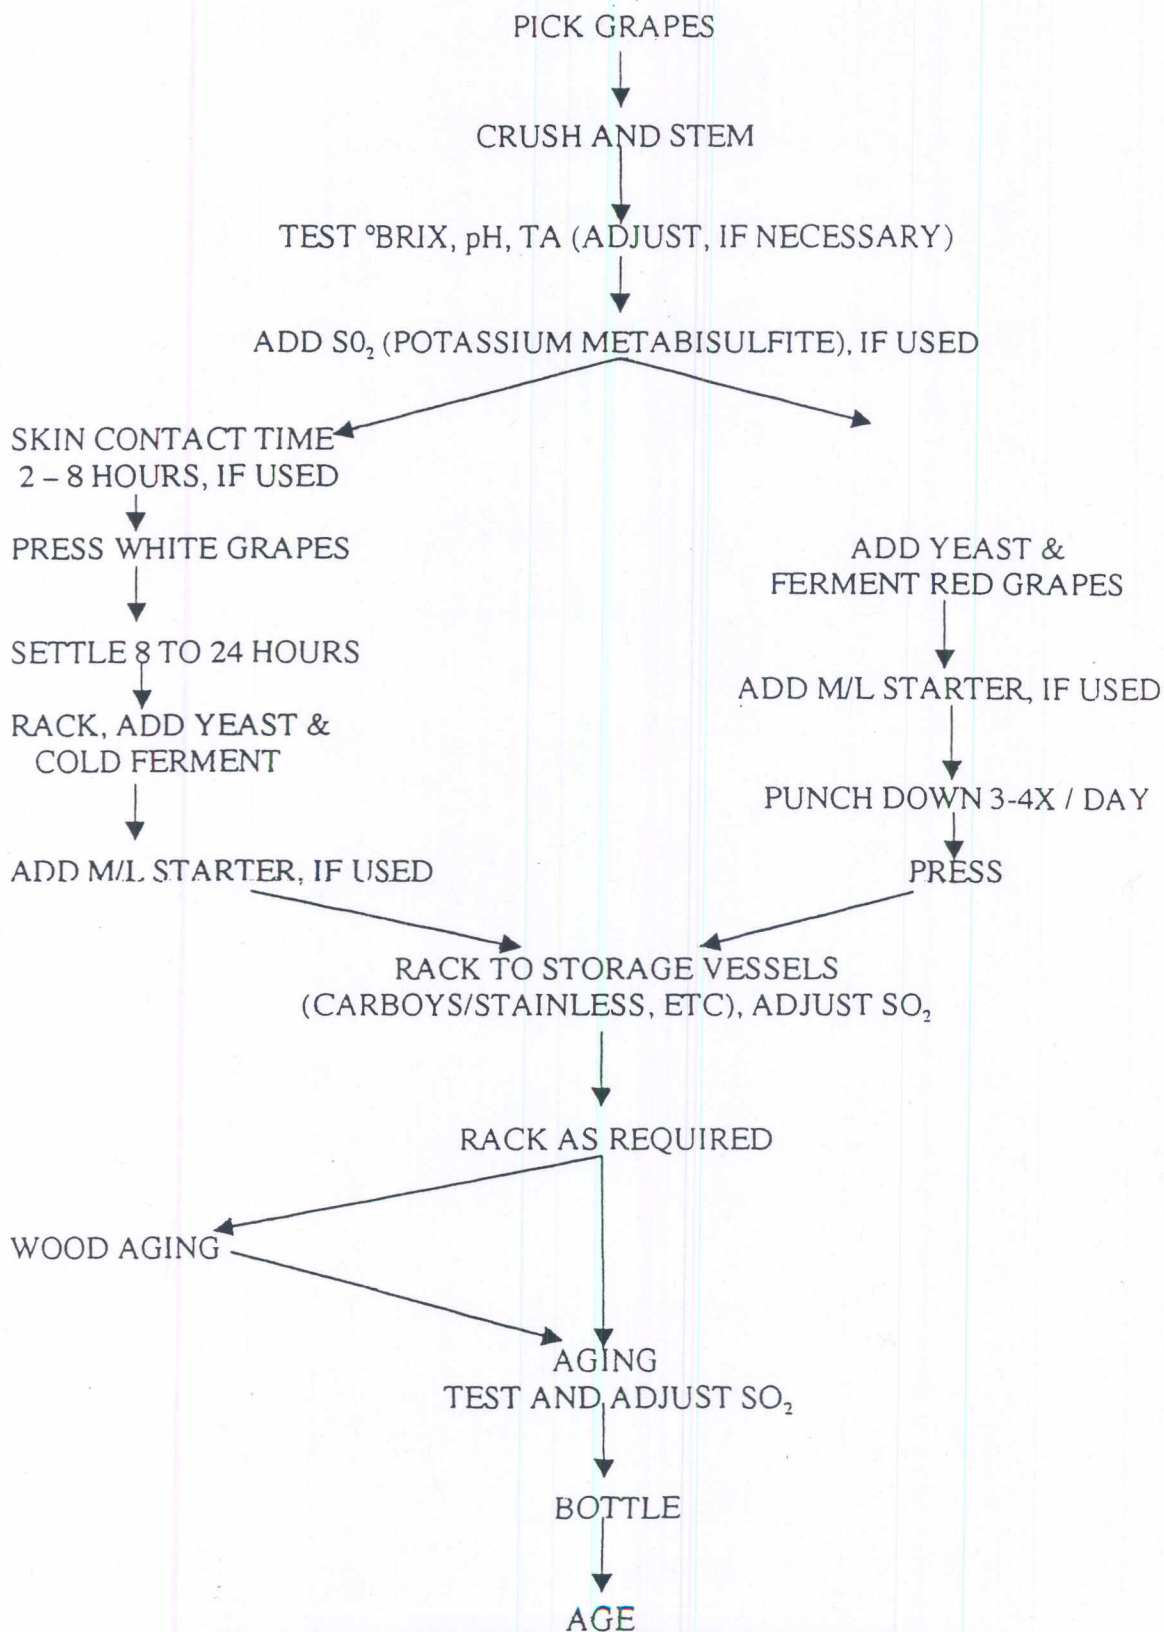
PICK GRAPES

CRUSH AND STEM

TEST °BRIX, pH, TA (ADJUST, IF NECESSARY)

ADD $S0_2$ (POTASSIUM METABISULFITE), IF USED

SKIN CONTACT TIME 2 – 8 HOURS, IF USED

PRESS WHITE GRAPES

SETTLE 8 TO 24 HOURS

RACK, ADD YEAST & COLD FERMENT

ADD M/L STARTER, IF USED

ADD YEAST & FERMENT RED GRAPES

ADD M/L STARTER, IF USED

PUNCH DOWN 3-4X / DAY

PRESS

RACK TO STORAGE VESSELS (CARBOYS/STAINLESS, ETC), ADJUST $SO_2$

RACK AS REQUIRED

WOOD AGING

AGING
TEST AND ADJUST $SO_2$

BOTTLE

AGE